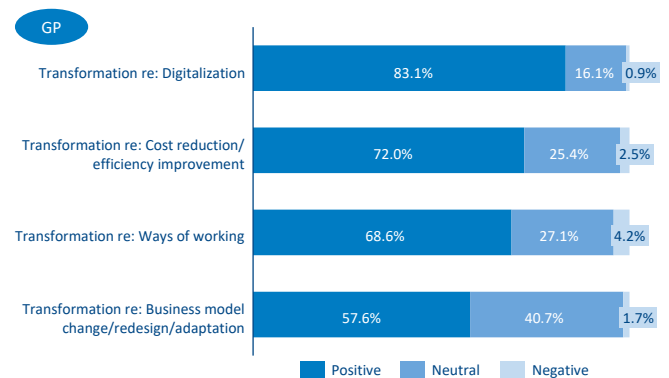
GP

Transformation re: Digitalization 83.1% 16.1% 0.9%

Transformation re: Cost reduction/ efficiency improvement 72.0% 25.4% 2.5%

Transformation re: Ways of working 68.6% 27.1% 4.2%

Transformation re: Business model change/redesign/adaptation 57.6% 40.7% 1.7%

Positive Neutral Negative